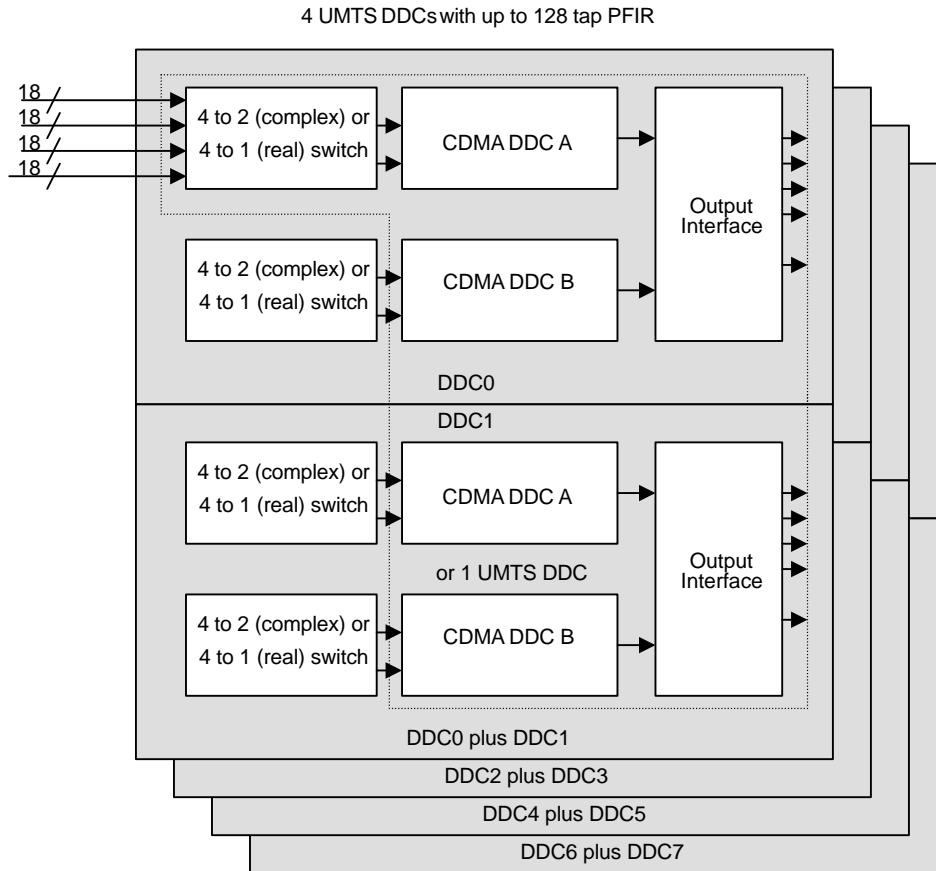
4 UMTS DDCs with up to 128 tap PFIR

18
18
18
18

4 to 2 (complex) or 4 to 1 (real) switch

CDMA DDC A

Output Interface

4 to 2 (complex) or 4 to 1 (real) switch

CDMA DDC B

DDC0

DDC1

4 to 2 (complex) or 4 to 1 (real) switch

CDMA DDC A

Output Interface

or 1 UMTS DDC

4 to 2 (complex) or 4 to 1 (real) switch

CDMA DDC B

DDC0 plus DDC1

DDC2 plus DDC3

DDC4 plus DDC5

DDC6 plus DDC7